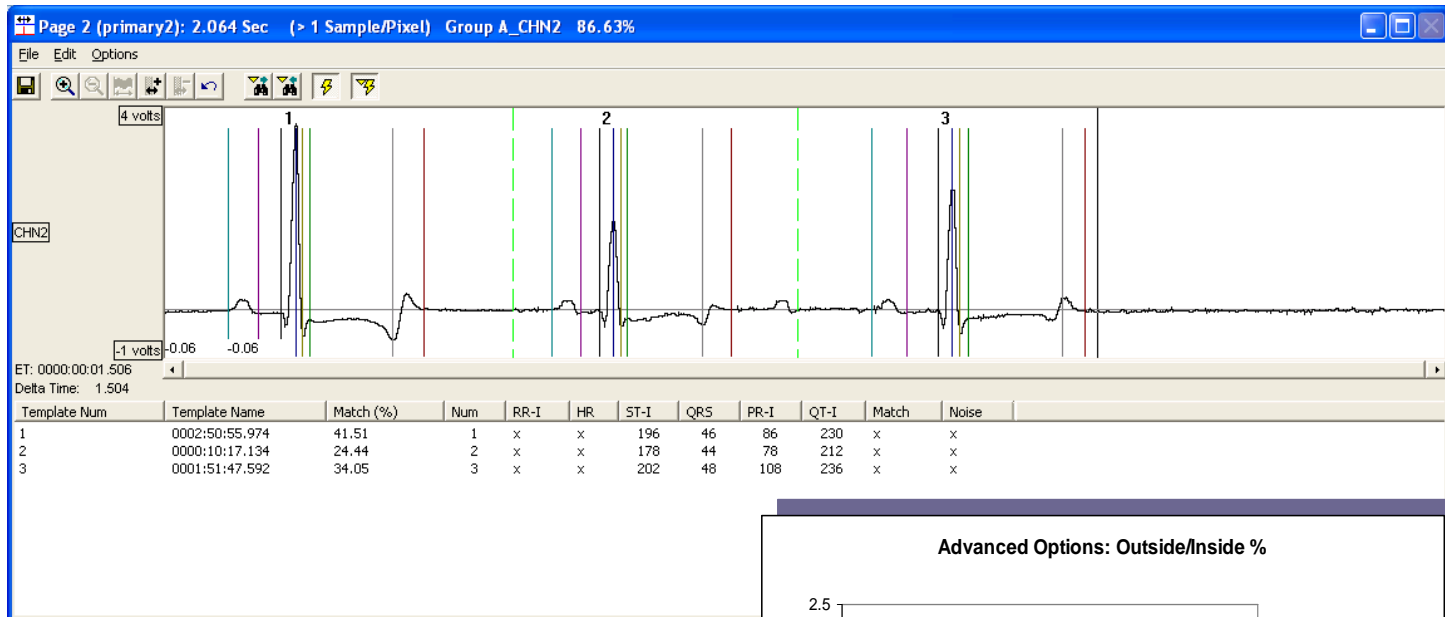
Page 2 (primary2): 2.064 Sec (> 1 Sample/Pixel) Group A_CHN2 86.63%

File Edit Options

4 volts

1 2 3

CHN2

-1 volts -0.06 -0.06

ET: 0000:00:01.506

Delta Time: 1.504

| Template Num | Template Name | Match (%) | Num | RR-I | HR | ST-I | QRS | PR-I | QT-I | Match | Noise |
|---|---|---|---|---|---|---|---|---|---|---|---|
| 1 | 0002:50:55.974 | 41.51 | 1 | x | x | 196 | 46 | 86 | 230 | x | x |
| 2 | 0000:10:17.134 | 24.44 | 2 | x | x | 178 | 44 | 78 | 212 | x | x |
| 3 | 0001:51:47.592 | 34.05 | 3 | x | x | 202 | 48 | 108 | 236 | x | x |

Advanced Options: Outside/Inside %

2.5